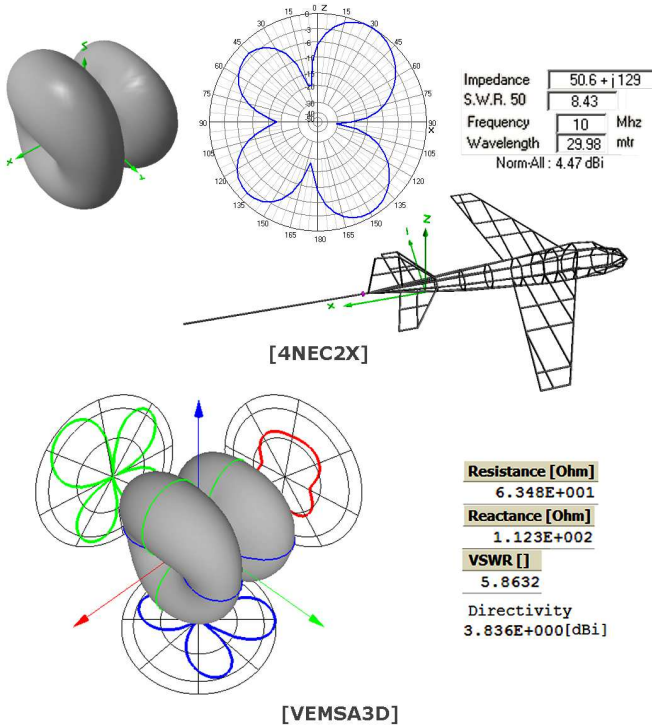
Z
Y
X

0
15
15
30
30
45
45
60
60
75
75
90
90
105
105
120
120
135
135
150
150
165
165
180
Z
X
-5
-10
-15
-20
-25
-30
-40

Impedance 50.6 + j 129
S.W.R. 50 8.43
Frequency 10 Mhz
Wavelength 29.98 mtr
Norm-All : 4.47 dBi

Z
Y
X

[4NEC2X]

Resistance [Ohm]
6.348E+001
Reactance [Ohm]
1.123E+002
VSWR []
5.8632
Directivity
3.836E+000[dBi]

[VEMSA3D]